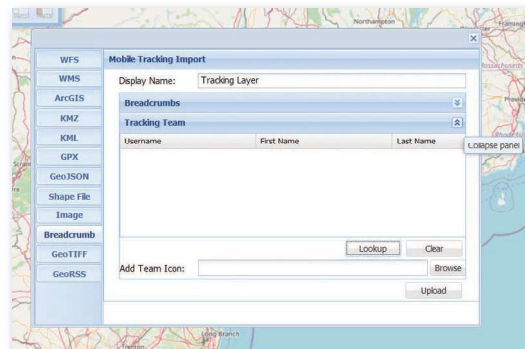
Northampton

Framingh

Massachusetts

Provide

Rhode Isl

Scran

Long Branch

Trenton

×

WFS
WMS
ArcGIS
KMZ
KML
GPX
GeoJSON
Shape File
Image
Breadcrumb
GeoTIFF
GeoRSS

Mobile Tracking Import

Display Name: Tracking Layer

Breadcrumbs

Tracking Team

Collapse panel

| Username | First Name | Last Name |
|---|---|---|

Lookup Clear

Add Team Icon: Browse

Upload